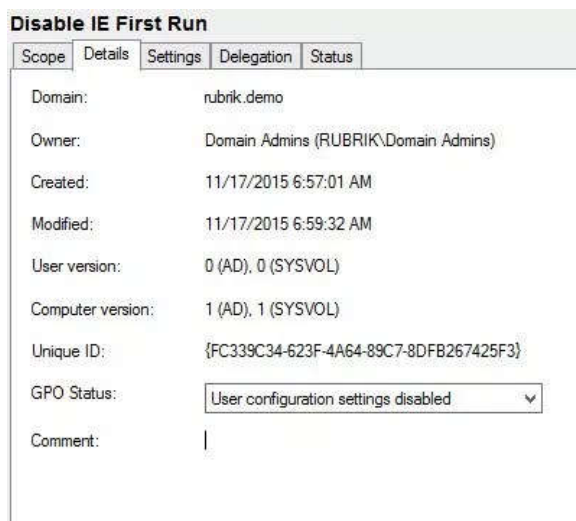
Disable IE First Run

Scope | Details | Settings | Delegation | Status

| | |
|---|---|
| Domain: | rubrik.demo |
| Owner: | Domain Admins (RUBRIK\Domain Admins) |
| Created: | 11/17/2015 6:57:01 AM |
| Modified: | 11/17/2015 6:59:32 AM |
| User version: | 0 (AD), 0 (SYSVOL) |
| Computer version: | 1 (AD), 1 (SYSVOL) |
| Unique ID: | {FC339C34-623F-4A64-89C7-8DFB267425F3} |
| GPO Status: | User configuration settings disabled |
| Comment: | |